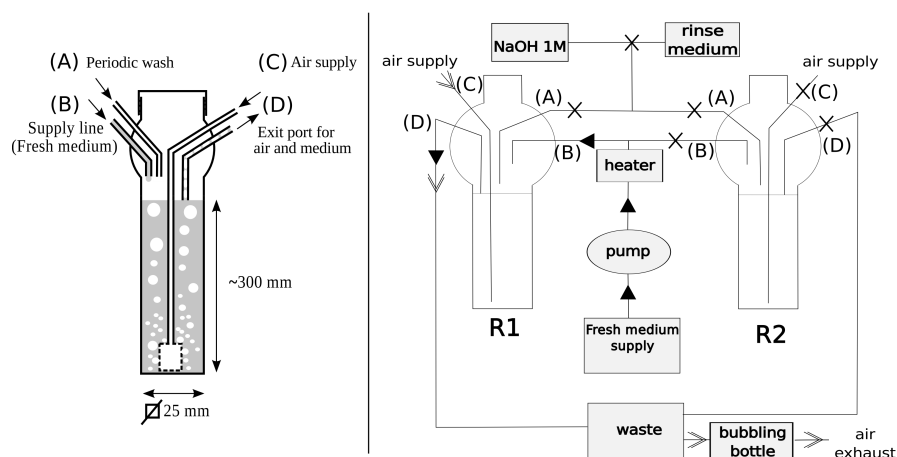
(A) Periodic wash

(B) Supply line (Fresh medium)

(C) Air supply

(D) Exit port for air and medium

~300 mm

$\varnothing$ 25 mm

NaOH 1M

rinse medium

air supply

(C)

(A)

(D)

(B)

heater

(B)

(A)

air supply

(C)

(D)

pump

R1

R2

Fresh medium supply

waste

bubbling bottle

air exhaust